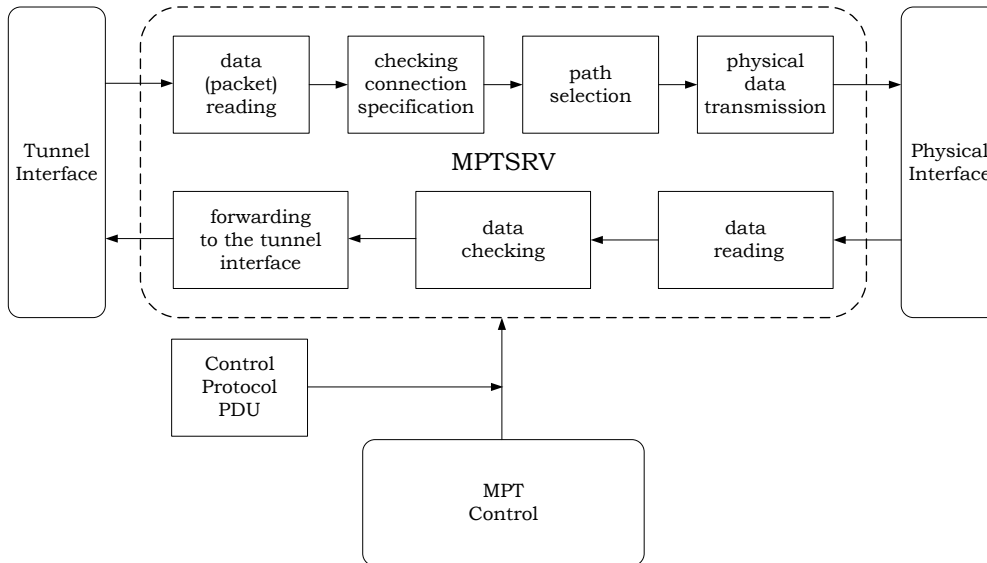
Tunnel Interface

data (packet) reading

checking connection specification

path selection

physical data transmission

Physical Interface

MPTSRV

forwarding to the tunnel interface

data checking

data reading

Control Protocol PDU

MPT Control